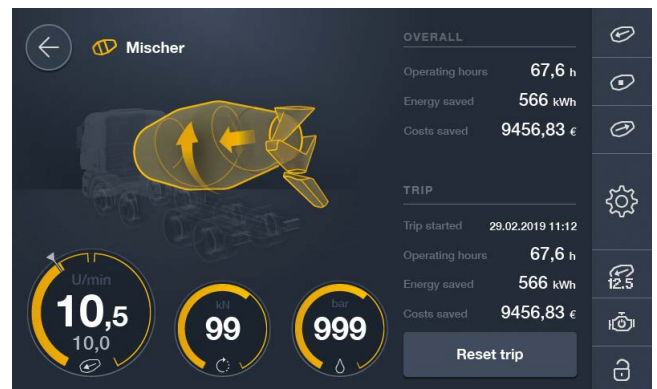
Mischer

OVERALL

Operating hours 67,6 h

Energy saved 566 kWh

Costs saved 9456,83 €

TRIP

Trip started 29.02.2019 11:12

Operating hours 67,6 h

Energy saved 566 kWh

Costs saved 9456,83 €

Reset trip

U/min
10,5
10,0

kN
99

bar
999

12.5